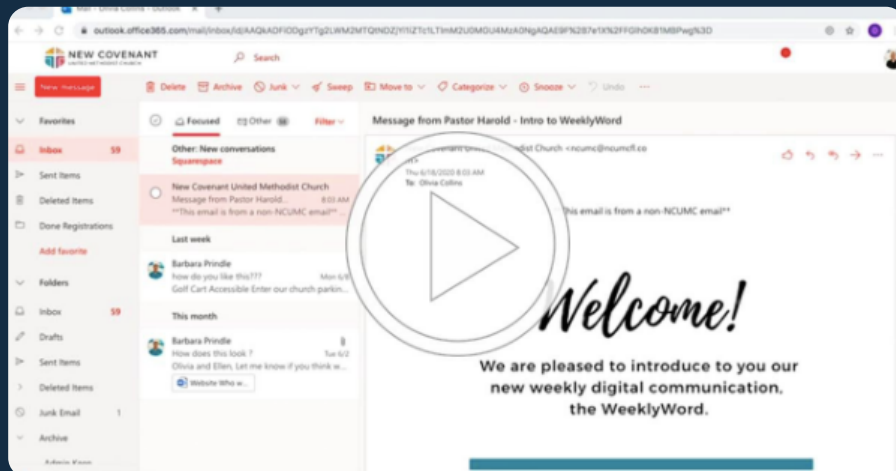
Mail - Olivia Collins - Outlook

outlook.office365.com/mail/inbox/id/AAQkADFlODgzYTg2LWM2MTQtNDZjYi1iZTc1LTImM2U0MOU4MzA0NgAQAE9F%2B7e1X%2FFGlh0K81MBPwg%3D

NEW COVENANT
UNITED METHODIST CHURCH

Search

New message

Delete Archive Junk Sweep Move to Categorize Snooze Undo

Favorites

Inbox 59

Sent Items

Deleted Items

Done Registrations

Add favorite

Folders

Inbox 59

Drafts

Sent Items

Deleted Items

Junk Email 1

Archive

Focused Other Filter

Other: New conversations
Squarespace

New Covenant United Methodist Church
Message from Pastor Harold... 8:03 AM
**This email is from a non-NCUMC email**

Last week

Barbara Prindle
how do you like this??? Mon 6/8
Golf Cart Accessible Enter our church parkin...

This month

Barbara Prindle
How does this look ? Tue 6/2
Olivia and Ellen, Let me know if you think w...
Website Who w...

Message from Pastor Harold - Intro to WeeklyWord

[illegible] Church <ncumc@ncumcfl.co
Thu 6/18/2020 8:03 AM
To: Olivia Collins

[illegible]his email is from a non-NCUMC email**

Welcome!

We are pleased to introduce to you our new weekly digital communication, the WeeklyWord.